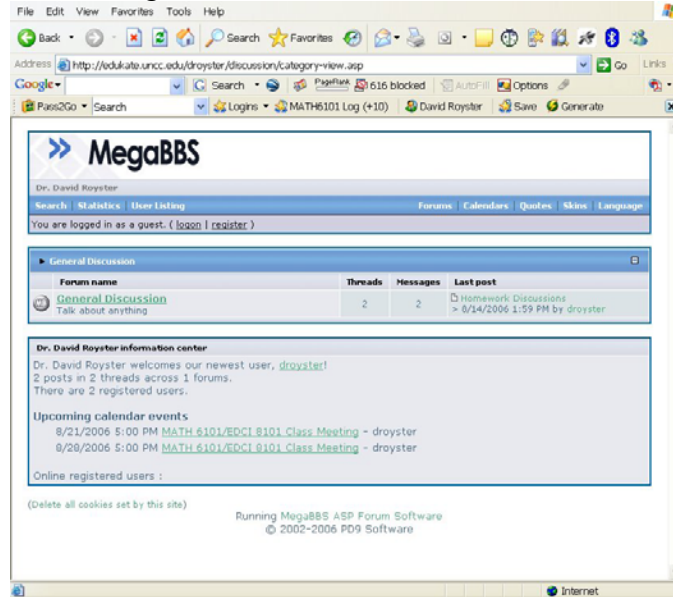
File Edit View Favorites Tools Help

Back Search Favorites

Address http://edukate.uncc.edu/droyster/discussion/category-view.asp Go Links

Google Search PageRank 616 blocked AutoFill Options

Pass2Go Search Logins MATH6101 Log (+10) David Royster Save Generate

MegaBBS

Dr. David Royster

Search Statistics User Listing Forums Calendars Quotes Skins Language

You are logged in as a guest. ( logon | register )

General Discussion

| Forum name | Threads | Messages | Last post |
|---|---|---|---|
| General Discussion Talk about anything | 2 | 2 | Homework Discussions > 8/14/2006 1:59 PM by droyster |

Dr. David Royster information center

Dr. David Royster welcomes our newest user, droyster!
2 posts in 2 threads across 1 forums.
There are 2 registered users.

Upcoming calendar events

8/21/2006 5:00 PM MATH 6101/EDCI 8101 Class Meeting - droyster
8/28/2006 5:00 PM MATH 6101/EDCI 8101 Class Meeting - droyster

Online registered users :

(Delete all cookies set by this site)

Running MegaBBS ASP Forum Software
© 2002-2006 PD9 Software

Internet